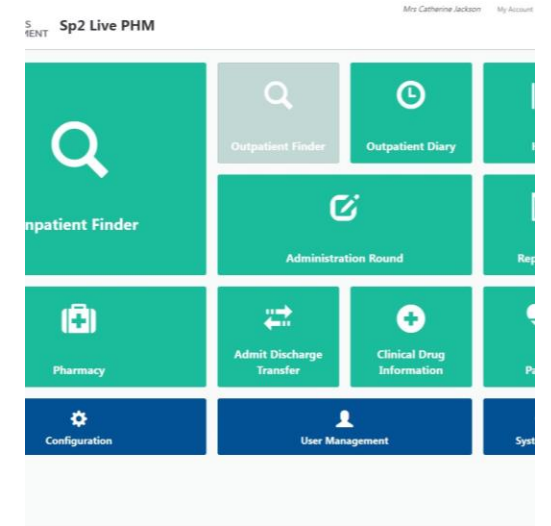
S
MENT Sp2 Live PHM

Mrs Catherine Jackson My Account

npatient Finder

Outpatient Finder

Outpatient Diary

Administration Round

Rep

Pharmacy

Admit Discharge Transfer

Clinical Drug Information

Pa

Configuration

User Management

Syst